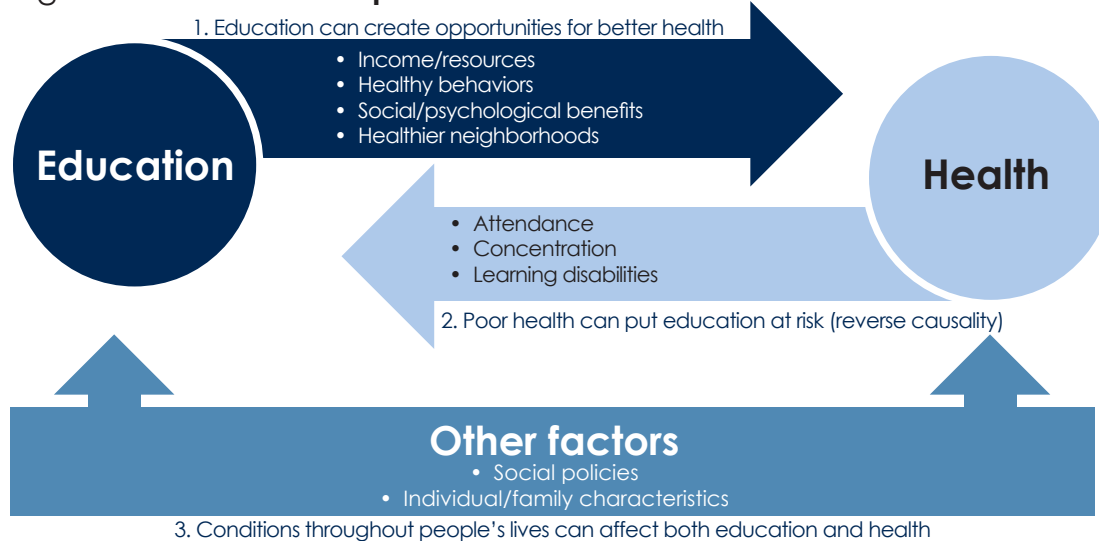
1. Education can create opportunities for better health

- Income/resources
- Healthy behaviors
- Social/psychological benefits
- Healthier neighborhoods

Education

Health

- Attendance
- Concentration
- Learning disabilities

2. Poor health can put education at risk (reverse causality)

Other factors

- Social policies
- Individual/family characteristics

3. Conditions throughout people's lives can affect both education and health